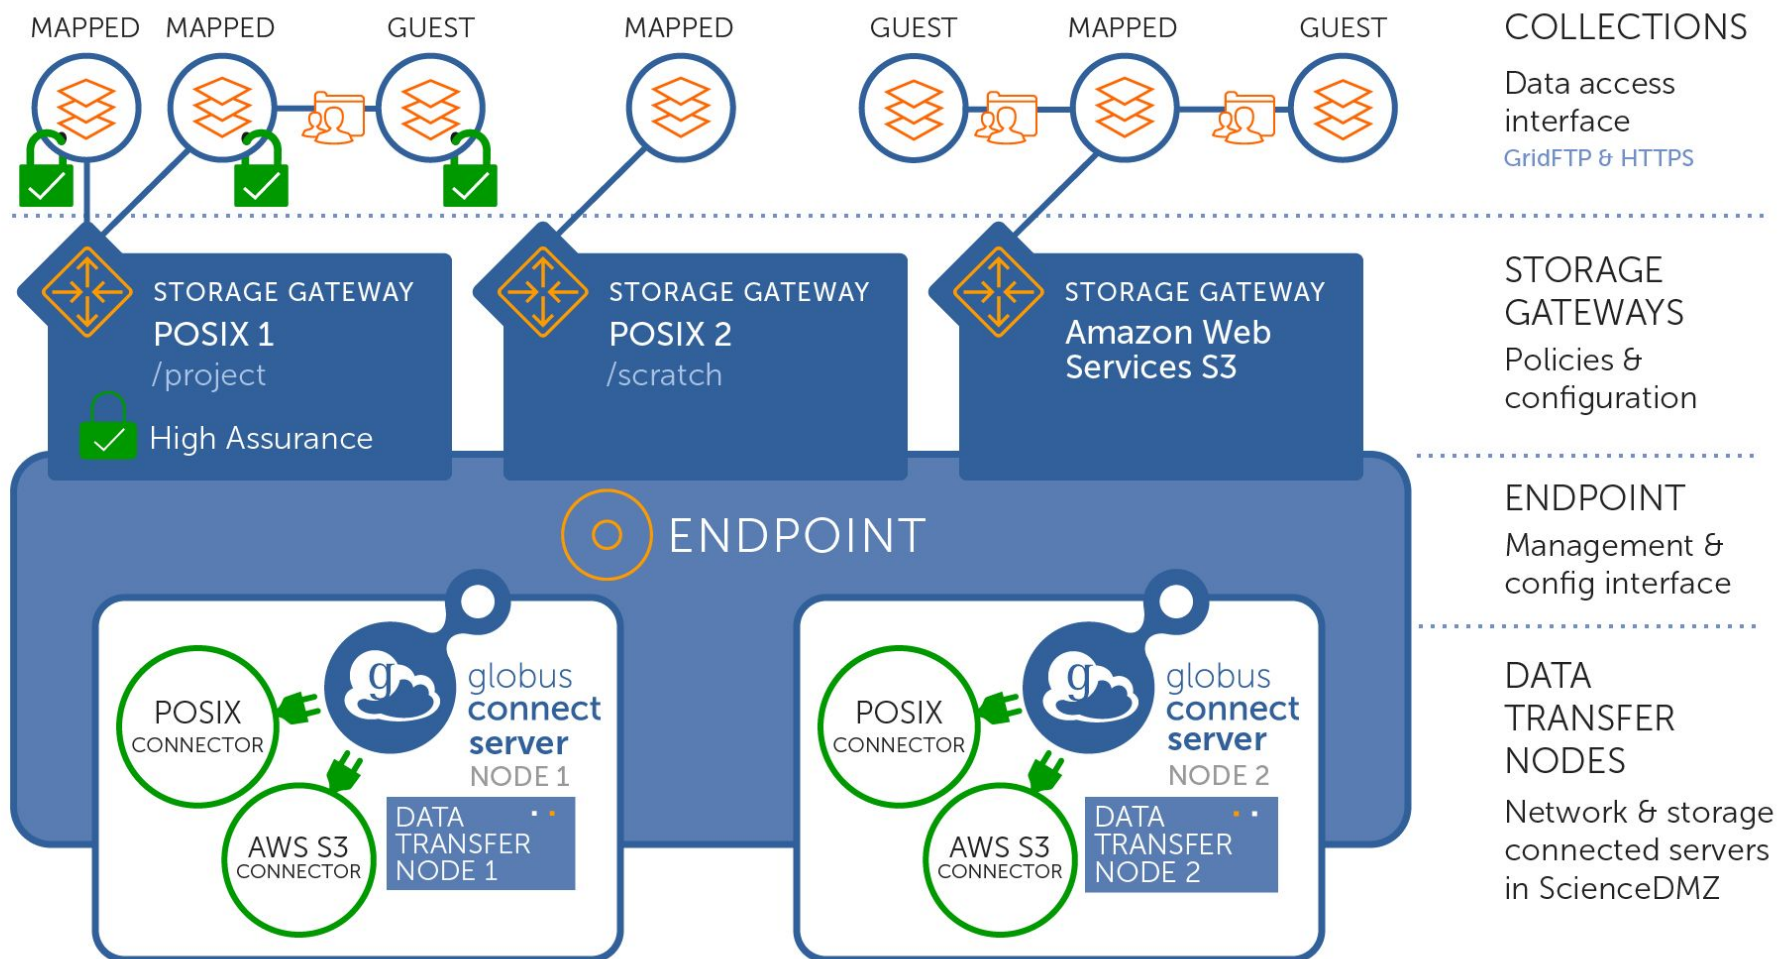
MAPPED MAPPED GUEST MAPPED GUEST MAPPED GUEST

COLLECTIONS

Data access interface

GridFTP & HTTPS

STORAGE GATEWAY
POSIX 1
/project
High Assurance

STORAGE GATEWAY
POSIX 2
/scratch

STORAGE GATEWAY
Amazon Web Services S3

STORAGE GATEWAYS

Policies & configuration

ENDPOINT

ENDPOINT

Management & config interface

POSIX CONNECTOR

AWS S3 CONNECTOR

globus connect server
NODE 1

DATA TRANSFER NODE 1

POSIX CONNECTOR

AWS S3 CONNECTOR

globus connect server
NODE 2

DATA TRANSFER NODE 2

DATA TRANSFER NODES

Network & storage connected servers in ScienceDMZ